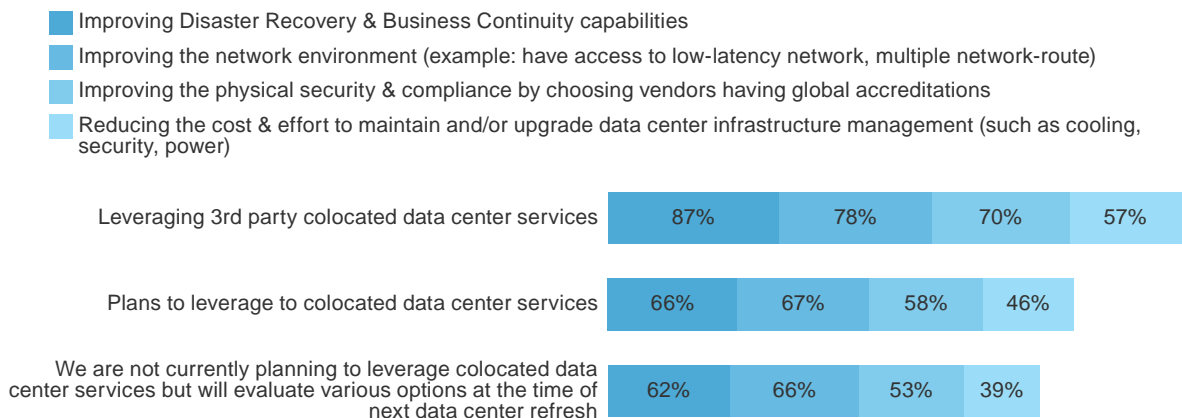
Improving Disaster Recovery & Business Continuity capabilities

Improving the network environment (example: have access to low-latency network, multiple network-route)

Improving the physical security & compliance by choosing vendors having global accreditations

Reducing the cost & effort to maintain and/or upgrade data center infrastructure management (such as cooling, security, power)

| | | | | |
|---|---|---|---|---|
| Leveraging 3rd party colocated data center services | 87% | 78% | 70% | 57% |
| Plans to leverage to colocated data center services | 66% | 67% | 58% | 46% |
| We are not currently planning to leverage colocated data center services but will evaluate various options at the time of next data center refresh | 62% | 66% | 53% | 39% |